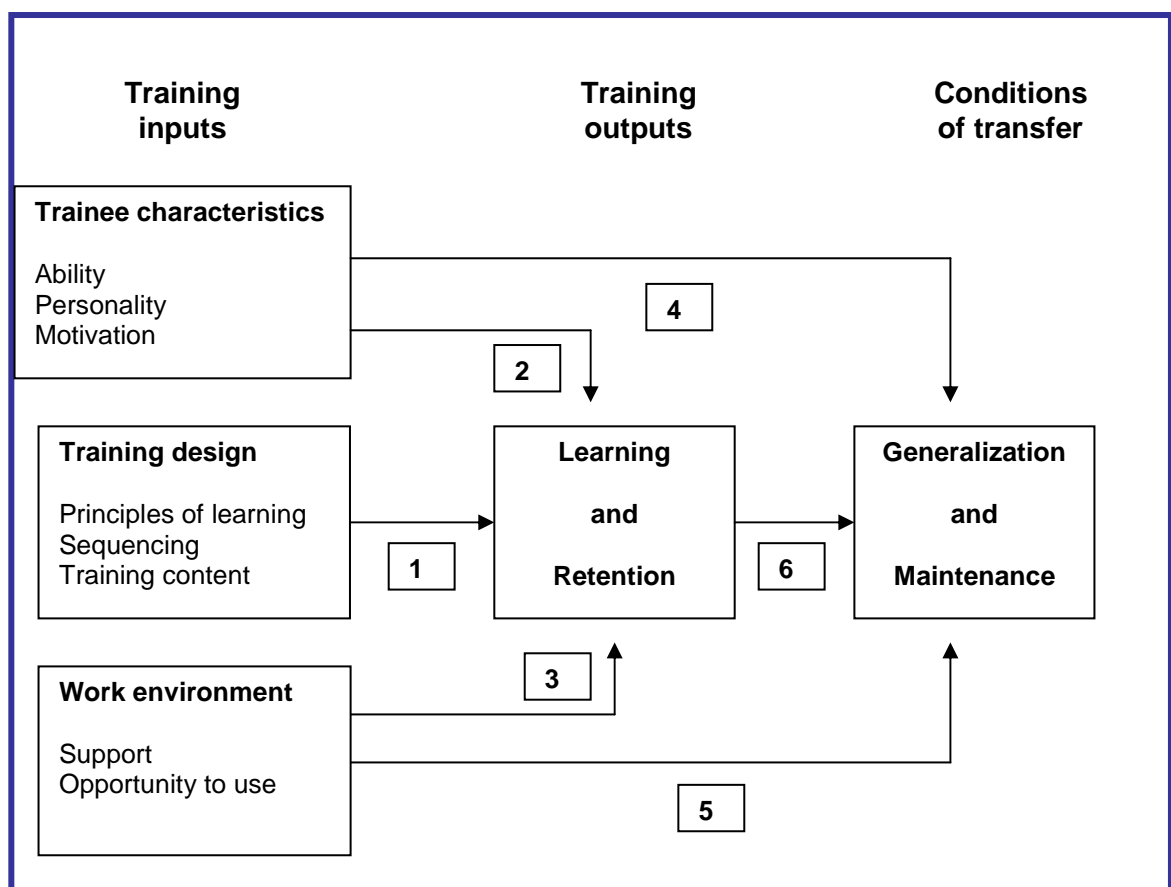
Training inputs

Training outputs

Conditions of transfer

Trainee characteristics

Ability
Personality
Motivation

4

2

Training design

Principles of learning
Sequencing
Training content

1

Learning

and

Retention

6

Generalization

and

Maintenance

3

Work environment

Support
Opportunity to use

5